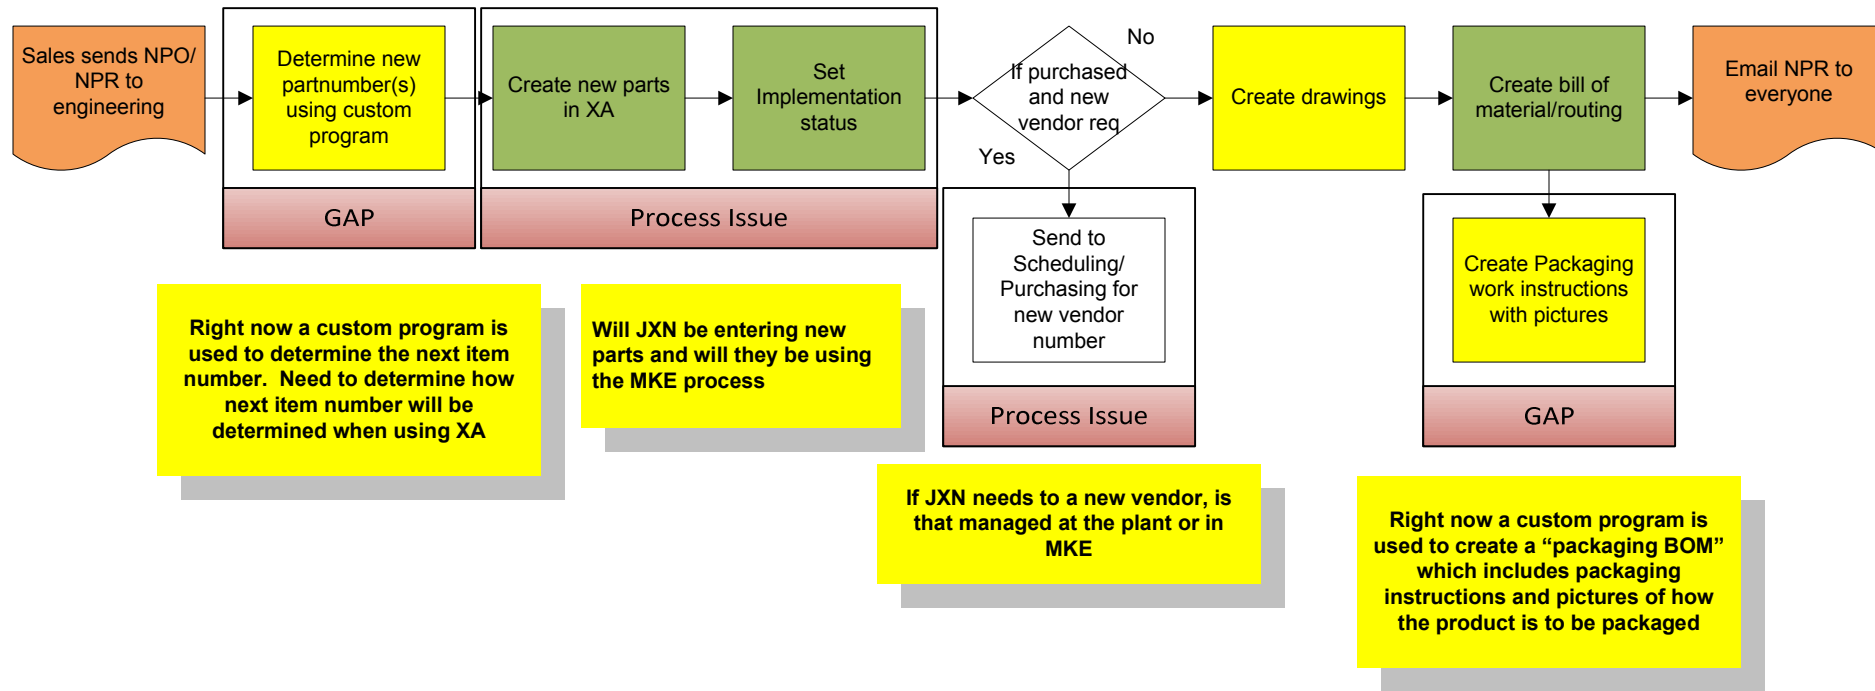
Sales sends NPO/ NPR to engineering

Determine new partnumber(s) using custom program

GAP

Create new parts in XA

Set Implementation status

Process Issue

If purchased and new vendor req

No

Yes

Send to Scheduling/ Purchasing for new vendor number

Process Issue

Create drawings

Create bill of material/routing

Create Packaging work instructions with pictures

GAP

Email NPR to everyone

Right now a custom program is used to determine the next item number. Need to determine how next item number will be determined when using XA

Will JXN be entering new parts and will they be using the MKE process

If JXN needs to a new vendor, is that managed at the plant or in MKE

Right now a custom program is used to create a “packaging BOM” which includes packaging instructions and pictures of how the product is to be packaged